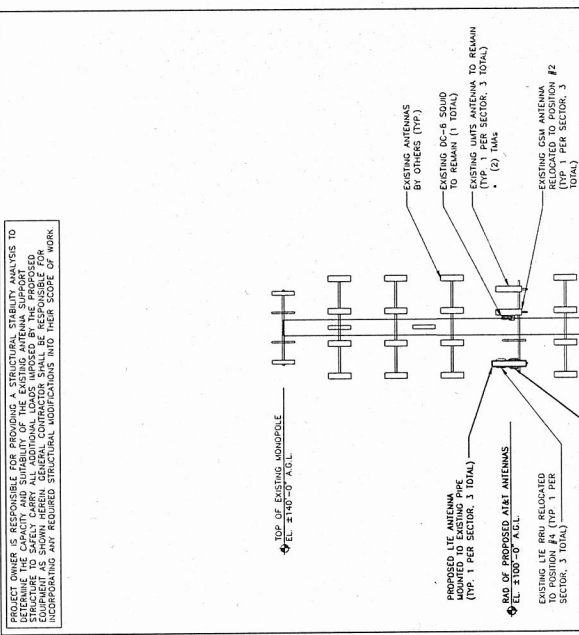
PROJECT OWNER IS RESPONSIBLE FOR PROVIDING A STRUCTURAL STABILITY ANALYSIS TO DETERMINE THE CAPACITY AND SUITABILITY OF THE EXISTING ANTENNA SUPPORT STRUCTURE TO SAFELY CARRY ALL ADDITIONAL LOADS IMPOSED BY THE PROPOSED EQUIPMENT AS SHOWN HEREIN. GENERAL CONTRACTOR SHALL BE RESPONSIBLE FOR INCORPORATING ANY REQUIRED STRUCTURAL MODIFICATIONS INTO THEIR SCOPE OF WORK

TOP OF EXISTING MONOPOLE
EL. ±140'-0" A.G.L.

PROPOSED LTE ANTENNA MOUNTED TO EXISTING PIPE (TYP. 1 PER SECTOR, 3 TOTAL)

RAD OF PROPOSED AT&T ANTENNAS
EL. ±100'-0" A.G.L.

EXISTING LTE RRU RELOCATED TO POSITION #4 (TYP 1 PER SECTOR, 3 TOTAL)

EXISTING ANTENNAS BY OTHERS (TYP.)

EXISTING DC-6 SQUID TO REMAIN (1 TOTAL)

EXISTING UMTS ANTENNA TO REMAIN (TYP 1 PER SECTOR, 3 TOTAL)
• (2) TMAs

EXISTING GSM ANTENNA RELOCATED TO POSITION #2 (TYP 1 PER SECTOR, 3 TOTAL)